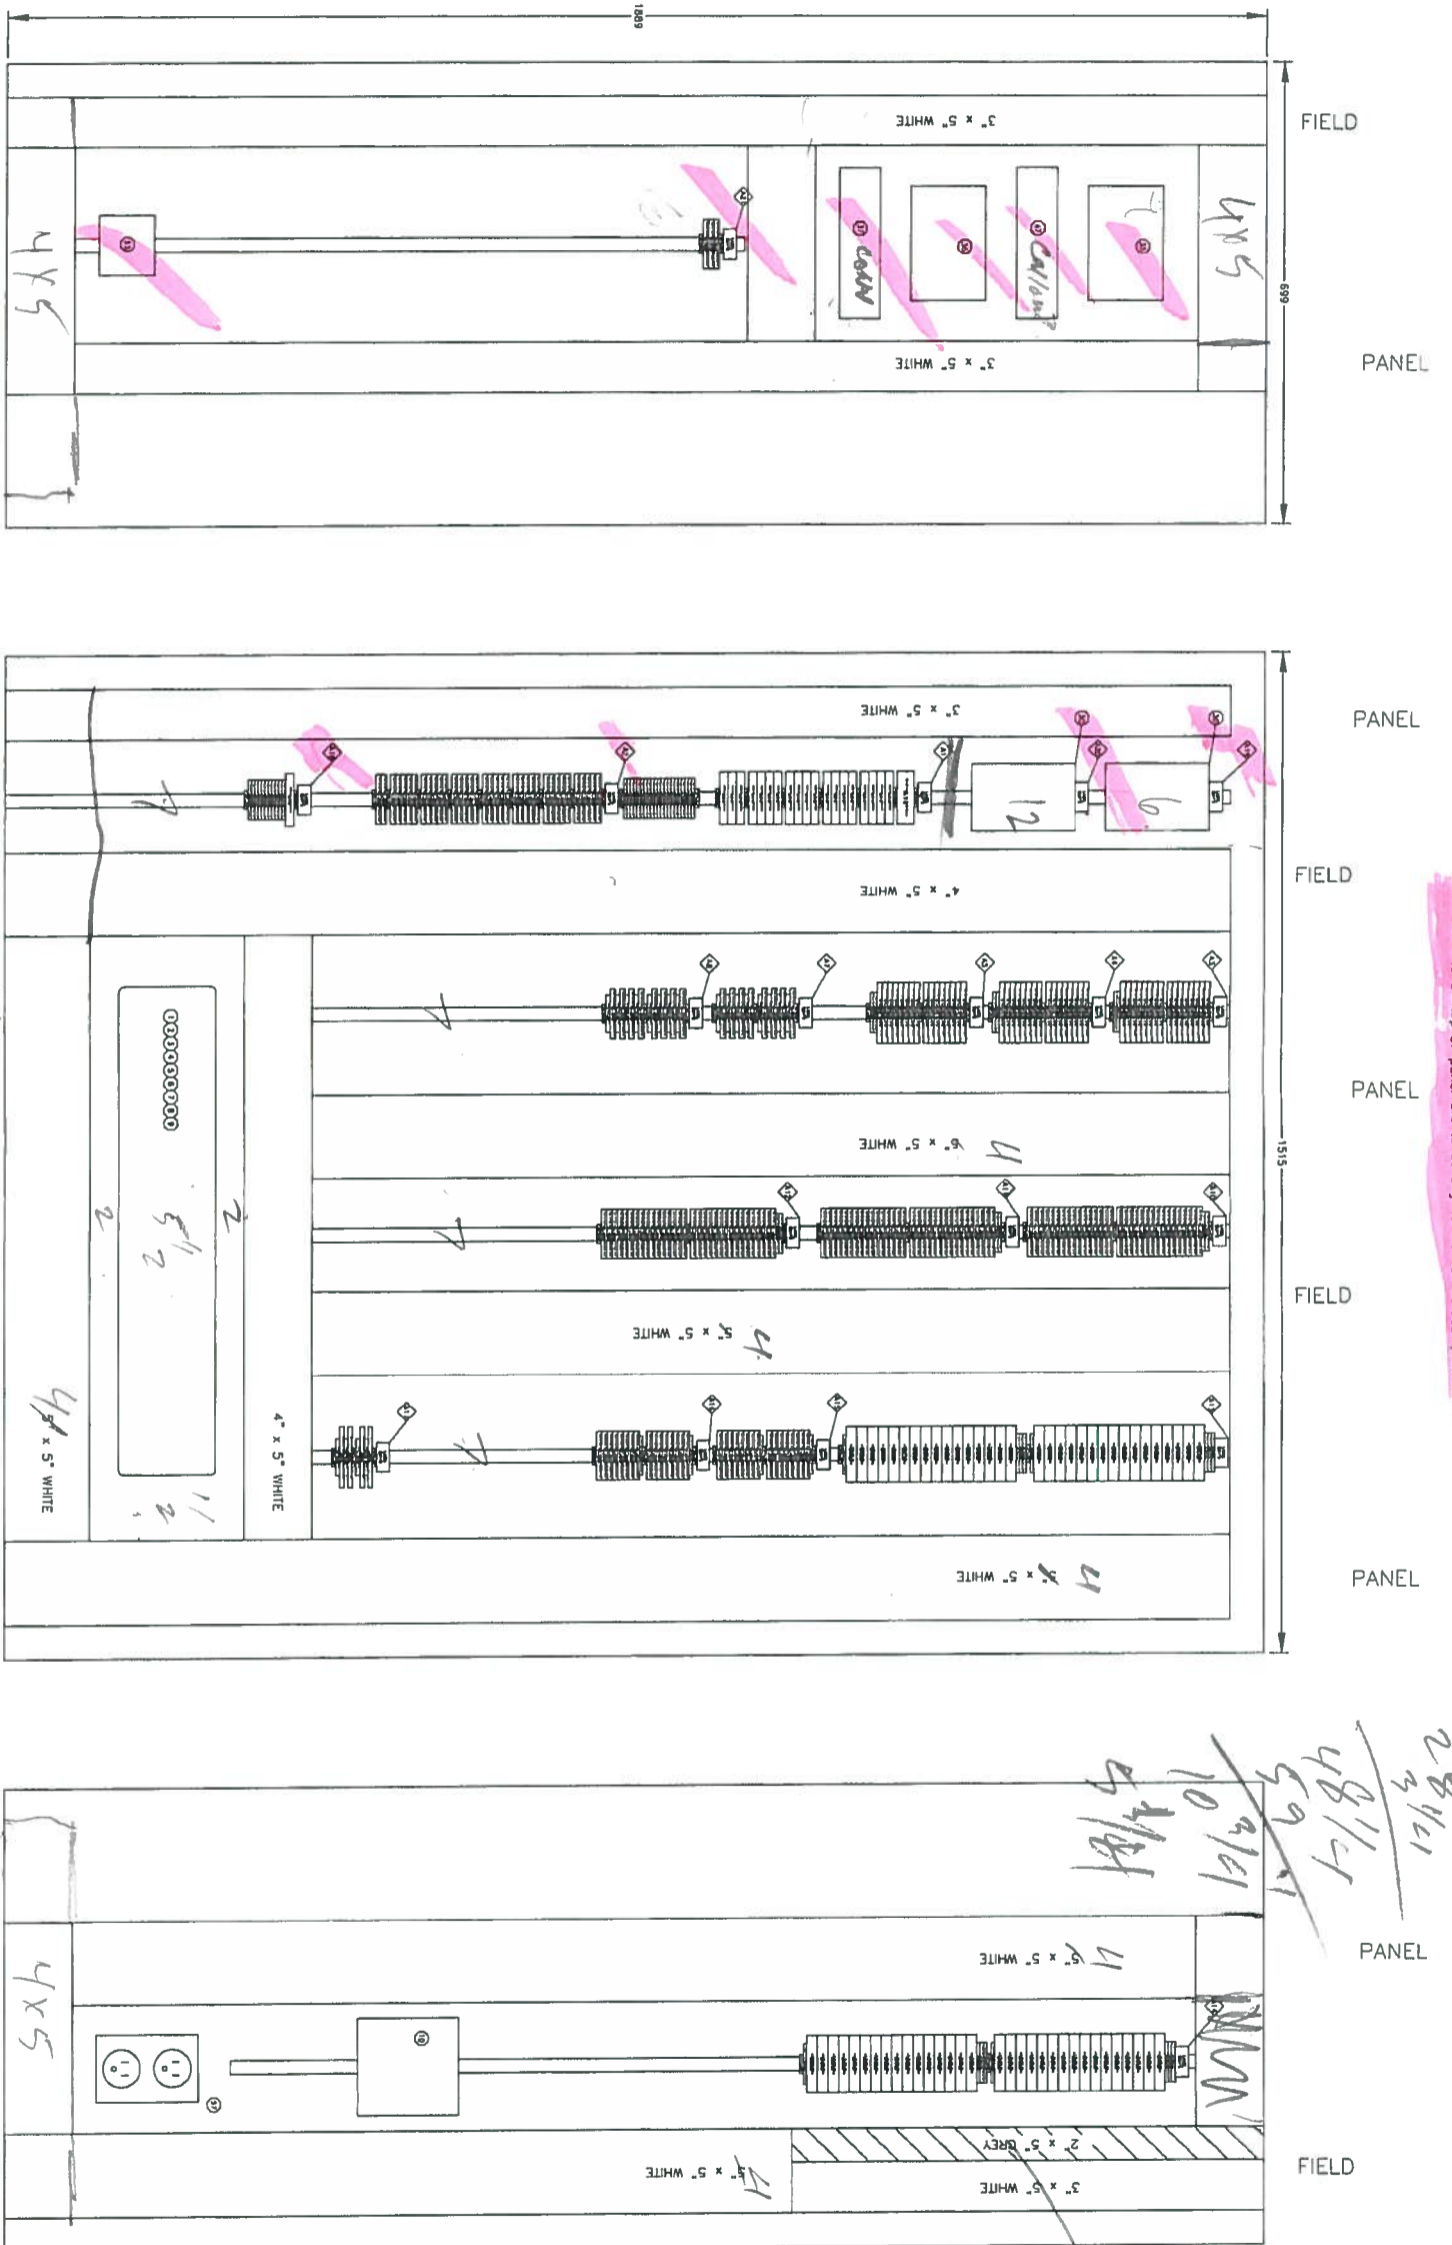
1889

FIELD

3" x 5" WHITE

4x5

4x5

Conn

Cal/cont

3" x 5" WHITE

PANEL

699

PANEL

3" x 5" WHITE

12

6

FIELD

4" x 5" WHITE

PANEL

6" x 5" WHITE

4

1515

FIELD

5" x 5" WHITE

4

4" x 5" WHITE

4" x 5" WHITE

PANEL

5" x 5" WHITE

4

2

2

2

5 1/4

10 1/2

5 9/16

4 8/16

2 3/16

PANEL

4x5

5" x 5" WHITE

4

2" x 5" GREY

FIELD

5" x 5" WHITE

4

3" x 5" WHITE